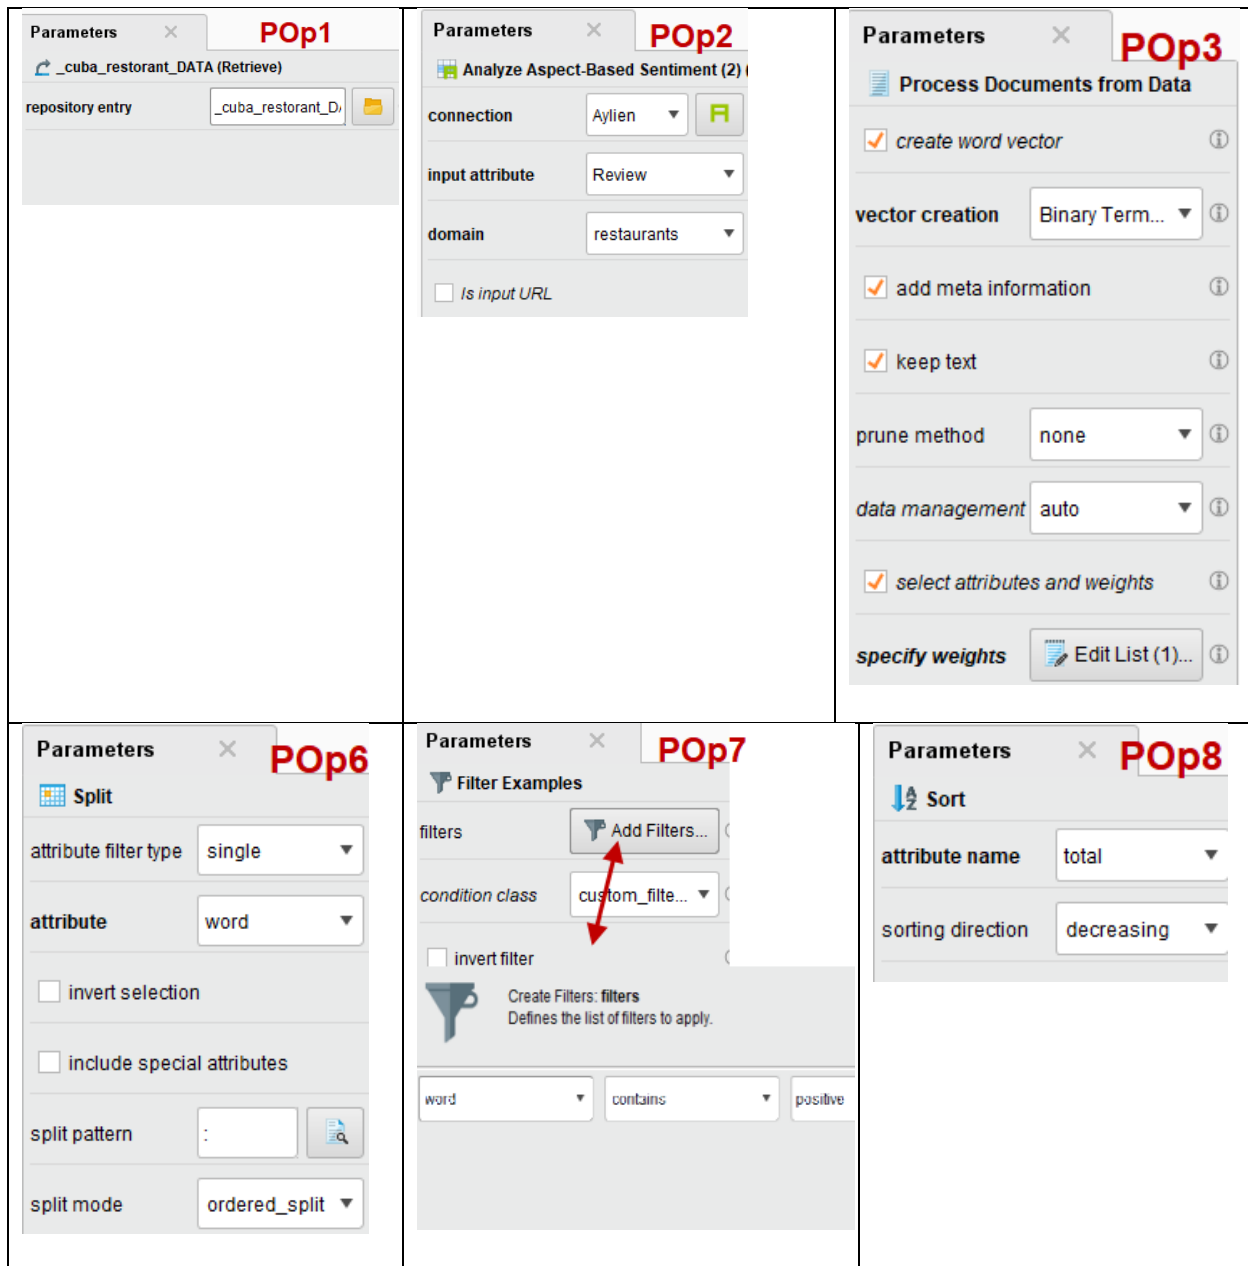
| Parameters × POp1 _cuba_restorant_DATA (Retrieve) repository entry _cuba_restorant_D | Parameters × POp2 Analyze Aspect-Based Sentiment (2) connection Aylien input attribute Review domain restaurants Is input URL | Parameters × POp3 Process Documents from Data create word vector vector creation Binary Term... add meta information keep text prune method none data management auto select attributes and weights specify weights Edit List (1)... |
|---|---|---|
| Parameters × POp6 Split attribute filter type single attribute word invert selection include special attributes split pattern : split mode ordered_split | Parameters × POp7 Filter Examples filters Add Filters... condition class custom_filte... invert filter Create Filters: filters Defines the list of filters to apply. word contains positive | Parameters × POp8 Sort attribute name total sorting direction decreasing |